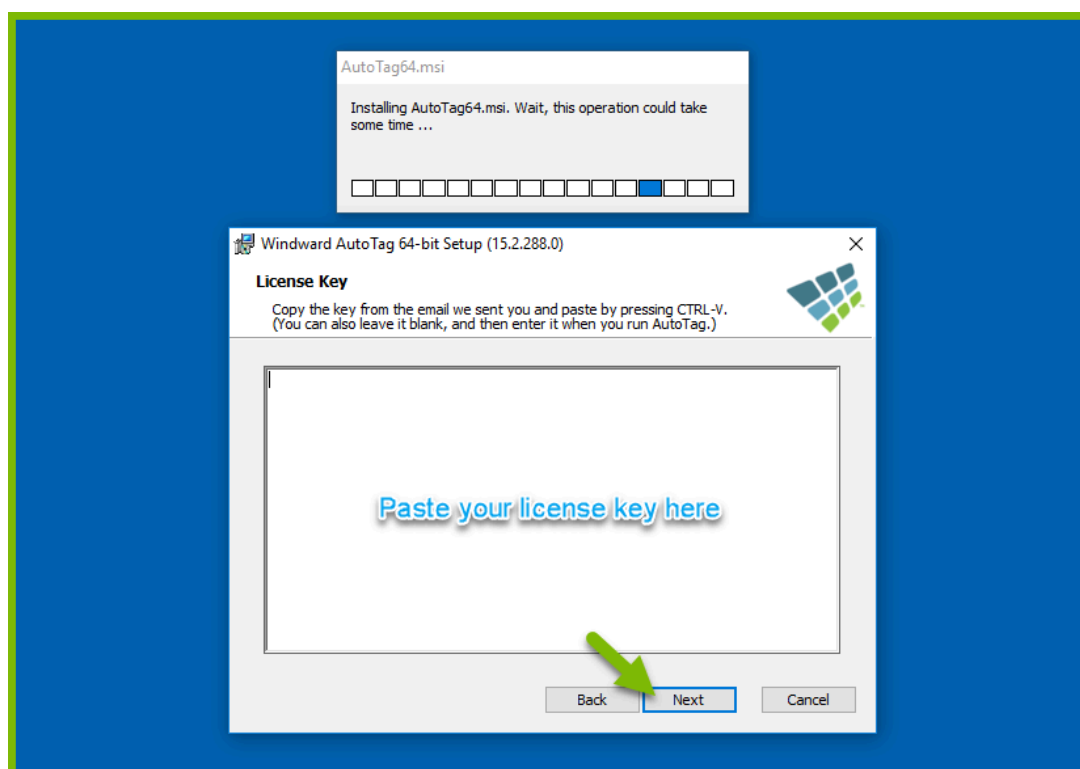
AutoTag64.msi

Installing AutoTag64.msi. Wait, this operation could take some time ...

Windward AutoTag 64-bit Setup (15.2.288.0)

×

License Key

Copy the key from the email we sent you and paste by pressing CTRL-V.
(You can also leave it blank, and then enter it when you run AutoTag.)

Paste your license key here

Back

Next

Cancel